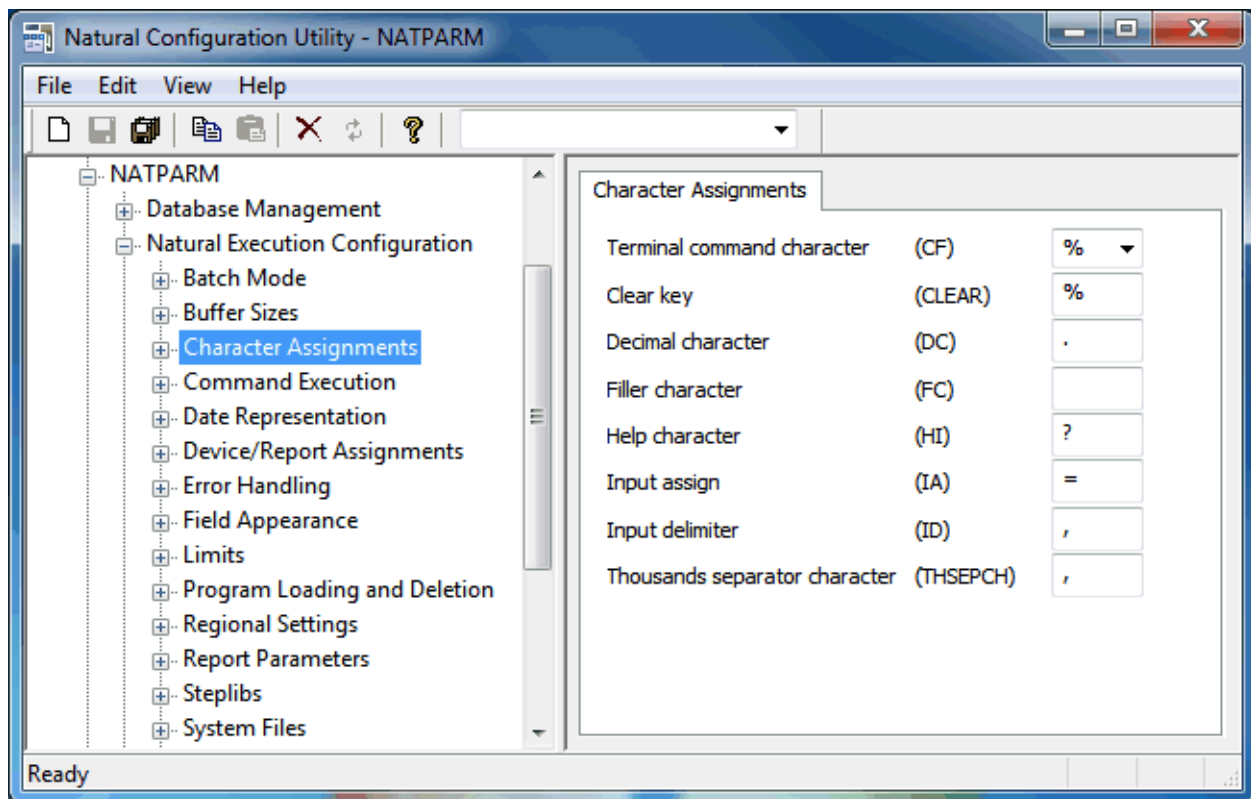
Natural Configuration Utility - NATPARM

File Edit View Help

NATPARM
Database Management
Natural Execution Configuration
Batch Mode
Buffer Sizes
Character Assignments
Command Execution
Date Representation
Device/Report Assignments
Error Handling
Field Appearance
Limits
Program Loading and Deletion
Regional Settings
Report Parameters
Steplibs
System Files

Character Assignments

| | | |
|---|---|---|
| Terminal command character | (CF) | % |
| Clear key | (CLEAR) | % |
| Decimal character | (DC) | . |
| Filler character | (FC) | |
| Help character | (HI) | ? |
| Input assign | (IA) | = |
| Input delimiter | (ID) | , |
| Thousands separator character | (THSEPCH) | , |

Ready